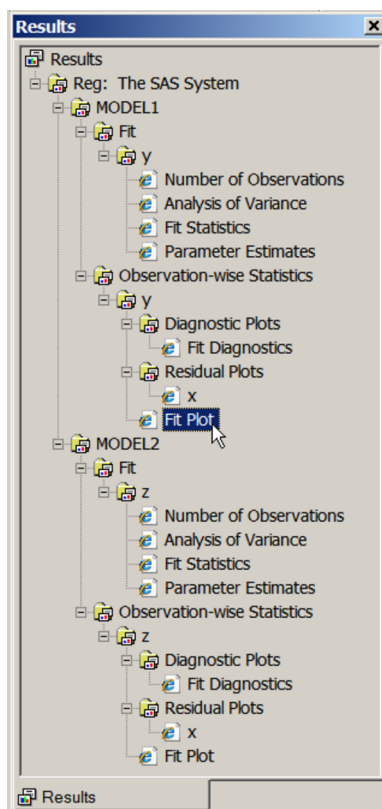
Results
Results
Reg: The SAS System
MODEL1
Fit
y
Number of Observations
Analysis of Variance
Fit Statistics
Parameter Estimates
Observation-wise Statistics
y
Diagnostic Plots
Fit Diagnostics
Residual Plots
x
Fit Plot
MODEL2
Fit
z
Number of Observations
Analysis of Variance
Fit Statistics
Parameter Estimates
Observation-wise Statistics
z
Diagnostic Plots
Fit Diagnostics
Residual Plots
x
Fit Plot
Results